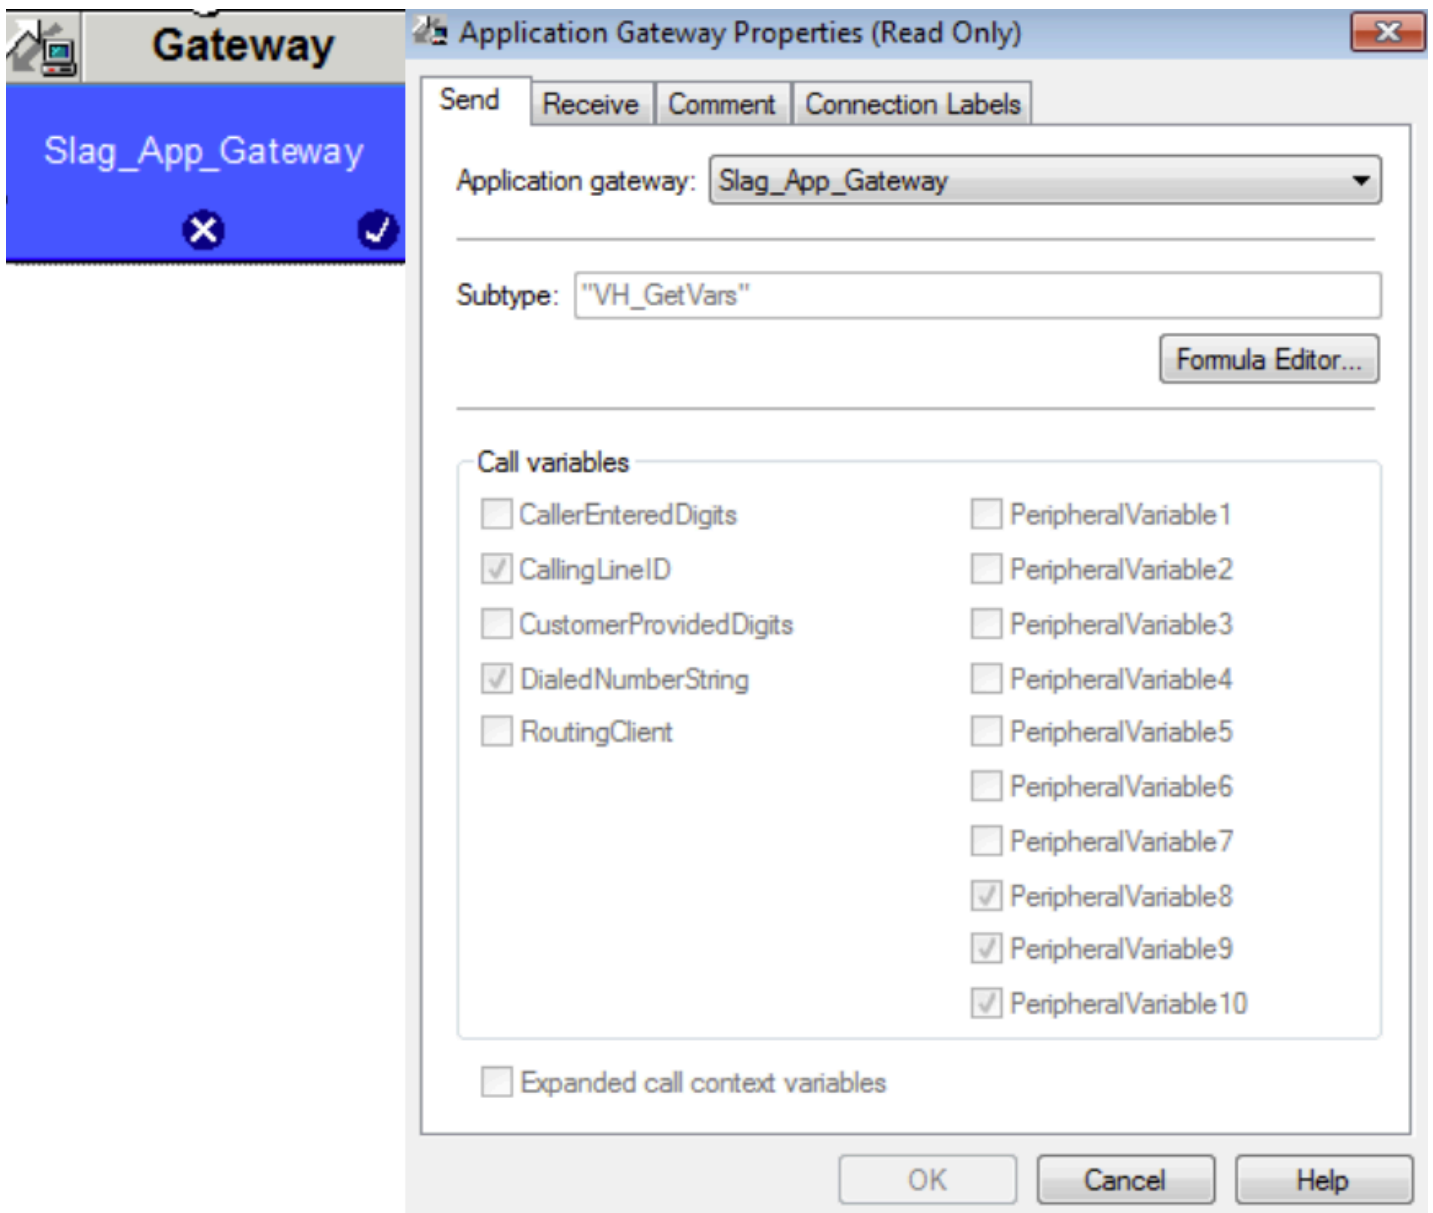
Gateway

Slag_App_Gateway

Application Gateway Properties (Read Only)

Send | Receive | Comment | Connection Labels

Application gateway: Slag_App_Gateway

Subtype: "VH_GetVars"

Formula Editor...

Call variables

CallerEnteredDigits
CallingLineID
CustomerProvidedDigits
DialedNumberString
RoutingClient

PeripheralVariable1
PeripheralVariable2
PeripheralVariable3
PeripheralVariable4
PeripheralVariable5
PeripheralVariable6
PeripheralVariable7
PeripheralVariable8
PeripheralVariable9
PeripheralVariable10

Expanded call context variables

OK Cancel Help